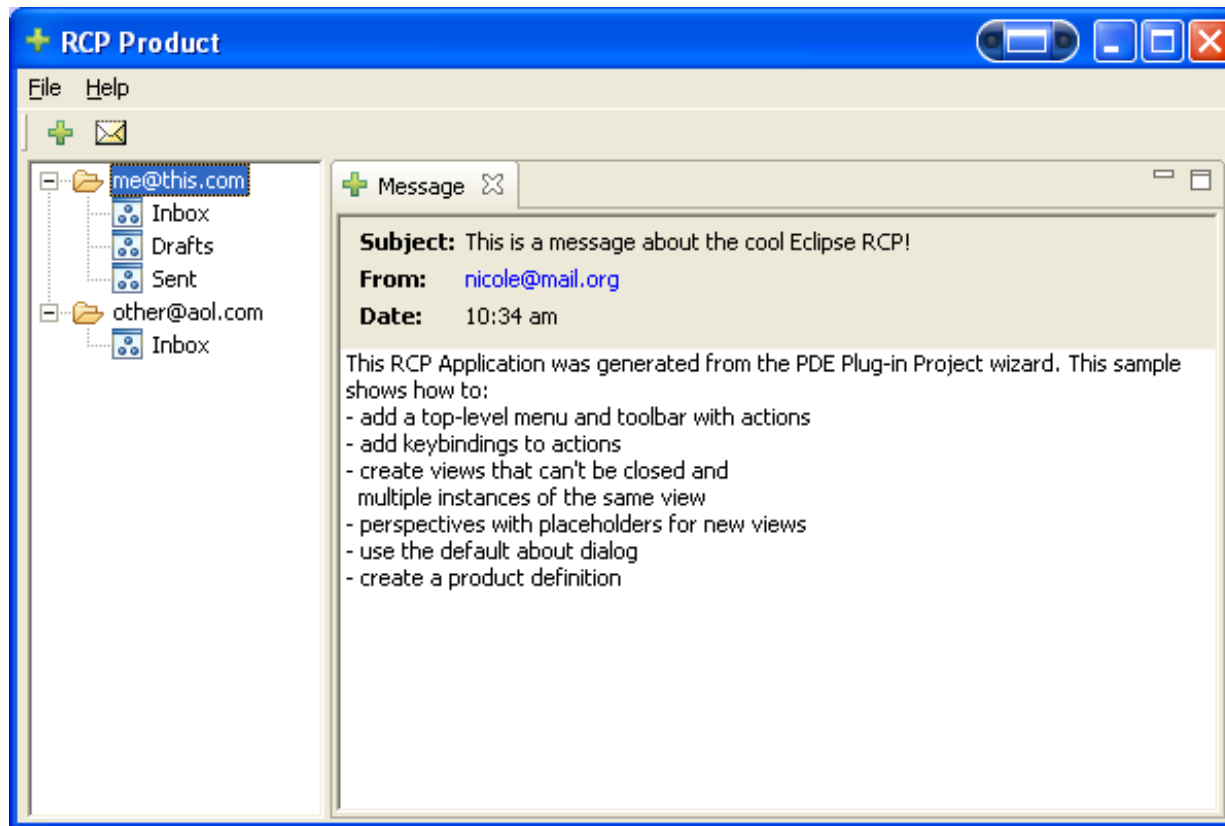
RCP Product

File Help

me@this.com
Inbox
Drafts
Sent
other@aol.com
Inbox

Message

Subject: This is a message about the cool Eclipse RCP!
From: nicole@mail.org
Date: 10:34 am

This RCP Application was generated from the PDE Plug-in Project wizard. This sample shows how to:
- add a top-level menu and toolbar with actions
- add keybindings to actions
- create views that can't be closed and
multiple instances of the same view
- perspectives with placeholders for new views
- use the default about dialog
- create a product definition